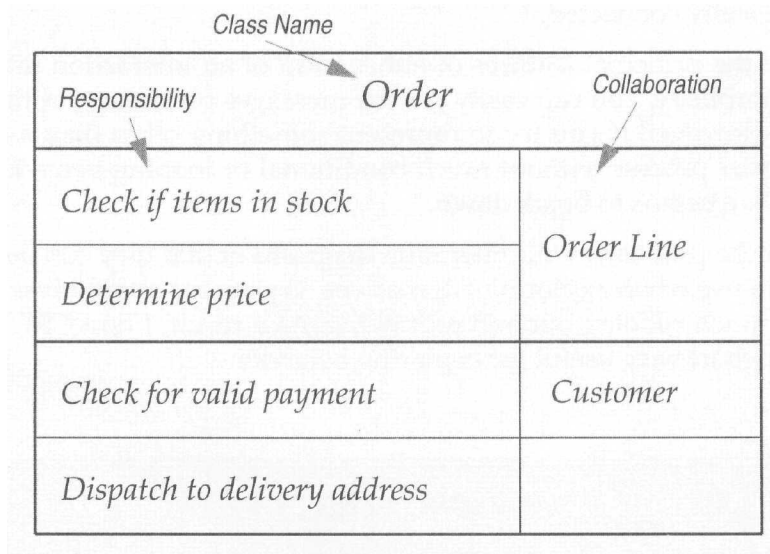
Class Name

Responsibility

Order

Collaboration

| Responsibility | Collaboration |
|---|---|
| Check if items in stock | Order Line |
| Determine price | |
| Check for valid payment | Customer |
| Dispatch to delivery address | |